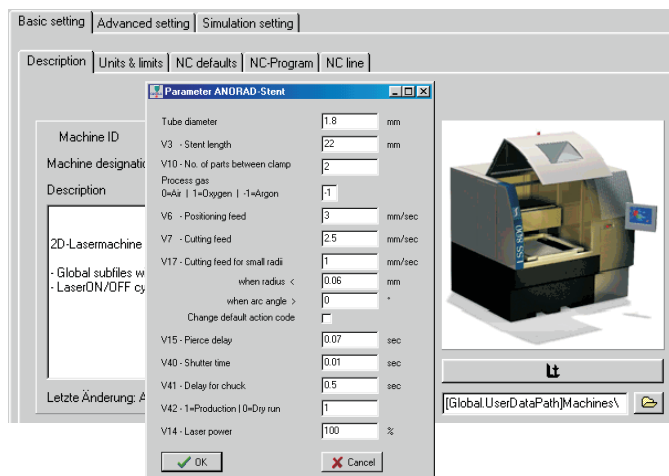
Basic setting | Advanced setting | Simulation setting

Description | Units & limits | NC defaults | NC-Program | NC line

Machine ID
Machine designati
Description

2D-Lasermachine
- Global subfiles w
- LaserON/OFF cy

Letzte Änderung: A

Parameter ANORAD-Stent

Tube diameter 1.8 mm
V3 - Stent length 22 mm
V10 - No. of parts between clamp 2
Process gas
0=Air | 1=Oxygen | -1=Argon -1
V6 - Positioning feed 3 mm/sec
V7 - Cutting feed 2.5 mm/sec
V17 - Cutting feed for small radii 1 mm/sec
when radius < 0.06 mm
when arc angle > 0 °
Change default action code
V15 - Pierce delay 0.07 sec
V40 - Shutter time 0.01 sec
V41 - Delay for chuck 0.5 sec
V42 - 1=Production | 0=Dry run 1
V14 - Laser power 100 %

OK
Cancel

[Global.UserDataPath]Machines\